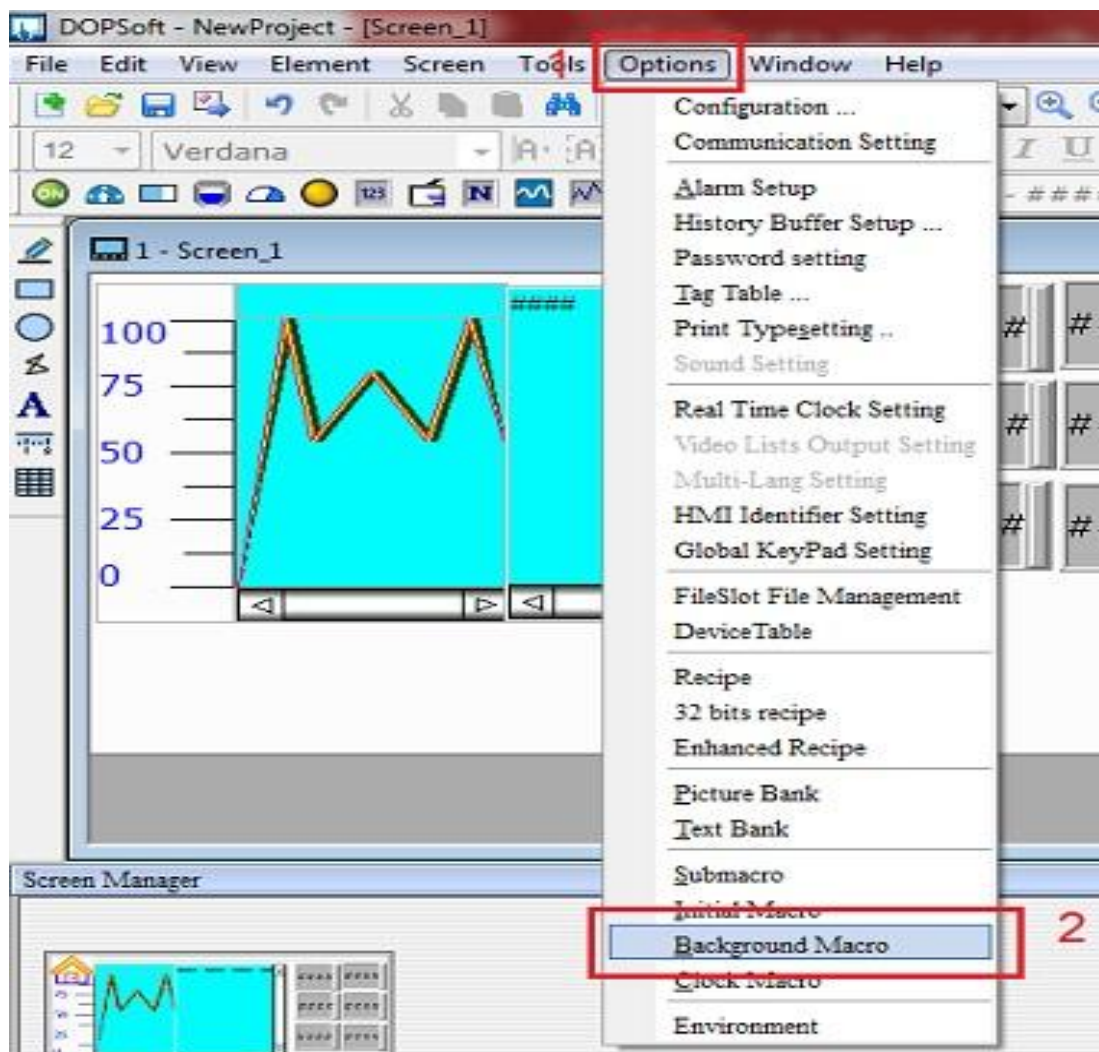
DOPSoft - NewProject - [Screen_1]

File Edit View Element Screen Tools 1 Options Window Help

12 Verdana

1 - Screen_1

100
75
50
25
0

####

Configuration ...
Communication Setting

Alarm Setup
History Buffer Setup ...
Password setting
Tag Table ...
Print Typesetting ..
Sound Setting

Real Time Clock Setting
Video Lists Output Setting
Multi-Lang Setting
HMI Identifier Setting
Global KeyPad Setting

FileSlot File Management
DeviceTable

Recipe
32 bits recipe
Enhanced Recipe

Picture Bank
Text Bank

Submacro
Initial Macro
Background Macro
Clock Macro

Environment

2

#
#
#
#
#
#

Screen Manager